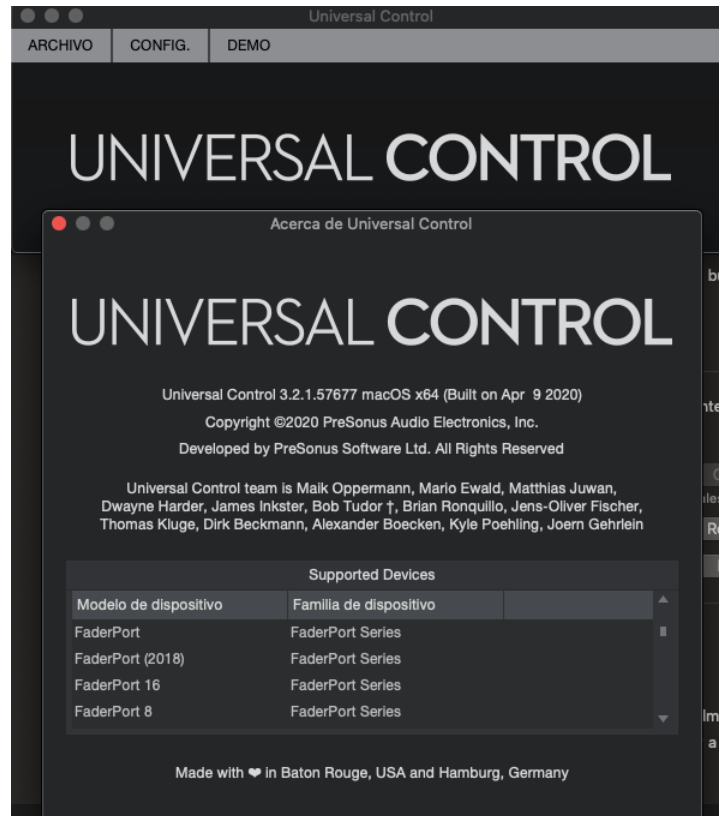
Universal Control

ARCHIVO CONFIG. DEMO

UNIVERSAL CONTROL

Acerca de Universal Control

UNIVERSAL CONTROL

Universal Control 3.2.1.57677 macOS x64 (Built on Apr 9 2020)

Copyright ©2020 PreSonus Audio Electronics, Inc.

Developed by PreSonus Software Ltd. All Rights Reserved

Universal Control team is Maik Oppermann, Mario Ewald, Matthias Juwan, Dwayne Harder, James Inkster, Bob Tudor †, Brian Ronquillo, Jens-Oliver Fischer, Thomas Kluge, Dirk Beckmann, Alexander Boecken, Kyle Poehling, Joern Gehrlein

Supported Devices

| Modelo de dispositivo | Familia de dispositivo |
|---|---|
| FaderPort | FaderPort Series |
| FaderPort (2018) | FaderPort Series |
| FaderPort 16 | FaderPort Series |
| FaderPort 8 | FaderPort Series |

Made with ❤ in Baton Rouge, USA and Hamburg, Germany

bı

nte

C

ales

Re

lm

a